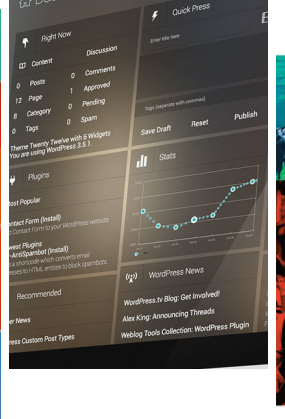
Right Now

Content

Discussion

0 Posts

0 Comments

12 Page

1 Approved

8 Category

0 Pending

0 Tags

0 Spam

Theme Twenty Twelve with 5 Widgets
You are using WordPress 3.5.1.

Plugins

Most Popular

Contact Form (Install)
Contact Form to your WordPress website

Newest Plugins
AntiSpambot (Install)
shortcode which converts email addresses to HTML entities to block spambots

Recommended

News

Custom Post Types

Quick Press

Enter title here

Tags (separate with commas)

Save Draft

Reset

Publish

Stats

WordPress News

WordPress.tv Blog: Get Involved!

Alex King: Announcing Threads

Weblog Tools Collection: WordPress Plugin